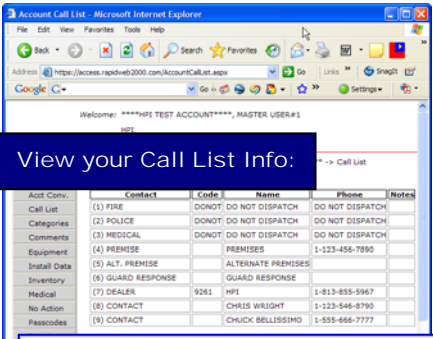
Account Call List - Microsoft Internet Explorer

File Edit View Favorites Tools Help

Back Search Favorites

Address https://access.rapidweb2000.com/AccountCallList.aspx Go Links SnagIt

Google G- Go Settings

Welcome: ****HPI TEST ACCOUNT****, MASTER USER#1

HPI

View your Call List Info:

" -> Call List

Acct Conv.
Call List
Categories
Comments
Equipment
Install Data
Inventory
Medical
No Action
Passcodes

| Contact | Code | Name | Phone | Notes |
|---|---|---|---|---|
| (1) FIRE | DONOT | DO NOT DISPATCH | DO NOT DISPATCH | |
| (2) POLICE | DONOT | DO NOT DISPATCH | DO NOT DISPATCH | |
| (3) MEDICAL | DONOT | DO NOT DISPATCH | DO NOT DISPATCH | |
| (4) PREMISE | | PREMISES | 1-123-456-7890 | |
| (5) ALT. PREMISE | | ALTERNATE PREMISES | | |
| (6) GUARD RESPONSE | | GUARD RESPONSE | | |
| (7) DEALER | 9261 | HPI | 1-813-855-5967 | |
| (8) CONTACT | | CHRIS WRIGHT | 1-123-546-8790 | |
| (9) CONTACT | | CHUCK BELLISSIMO | 1-555-666-7777 | |